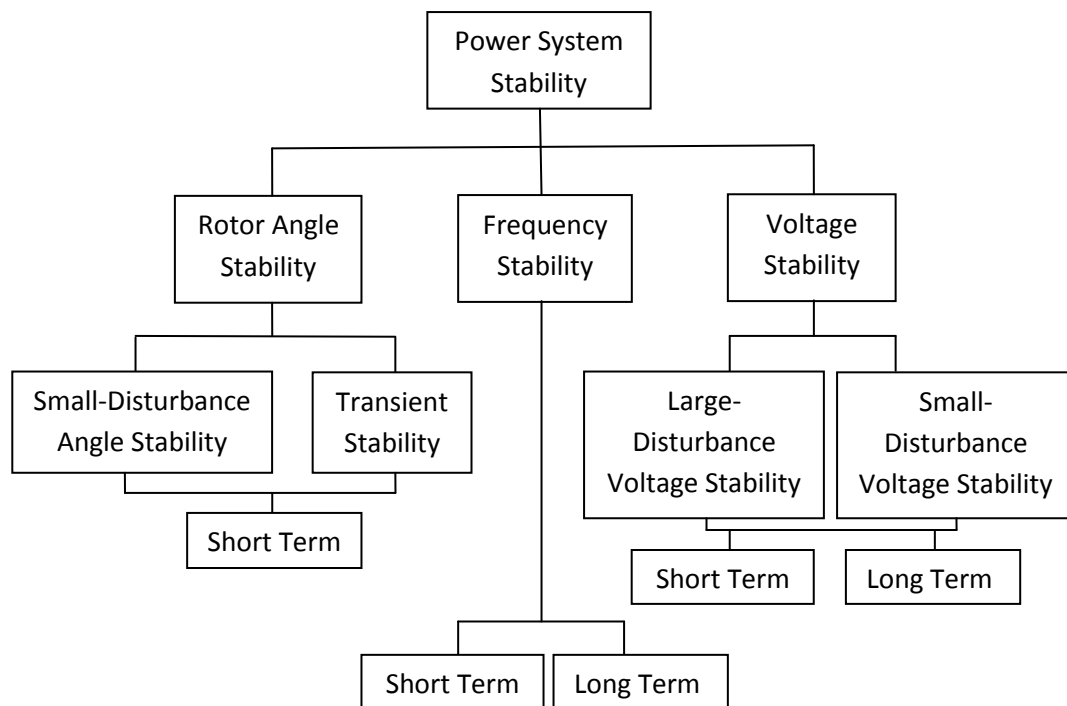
Power System Stability

Rotor Angle Stability

Frequency Stability

Voltage Stability

Small-Disturbance Angle Stability

Transient Stability

Short Term

Large-Disturbance Voltage Stability

Small-Disturbance Voltage Stability

Short Term

Long Term

Short Term

Long Term